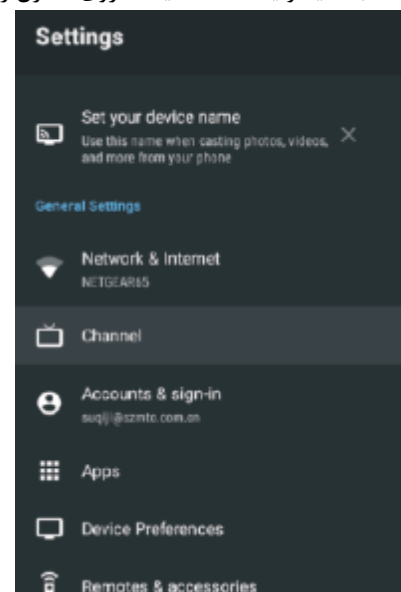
Settings

Set your device name
Use this name when casting photos, videos, and more from your phone

General Settings

Network & Internet
NETGEAR65

Channel

Accounts & sign-in
suqiji@szmtc.com.cn

Apps

Device Preferences

Remotes & accessories